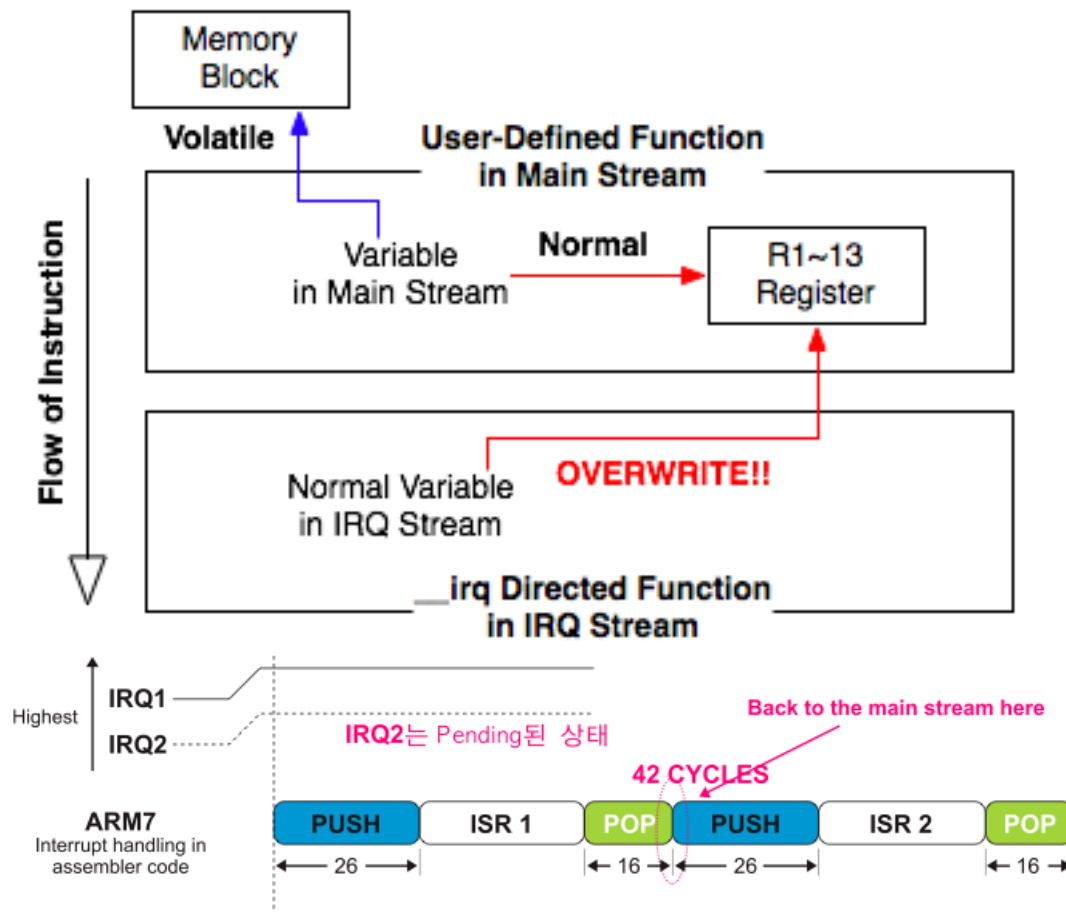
Memory Block

Volatile

User-Defined Function in Main Stream

Variable in Main Stream

Normal

R1~13 Register

Flow of Instruction

OVERWRITE!!

Normal Variable in IRQ Stream

__irq Directed Function in IRQ Stream

Highest

IRQ1

IRQ2

IRQ2는 Pending된 상태

Back to the main stream here

42 CYCLES

ARM7
Interrupt handling in assembler code

PUSH

ISR 1

POP

PUSH

ISR 2

POP

26

16

26

16